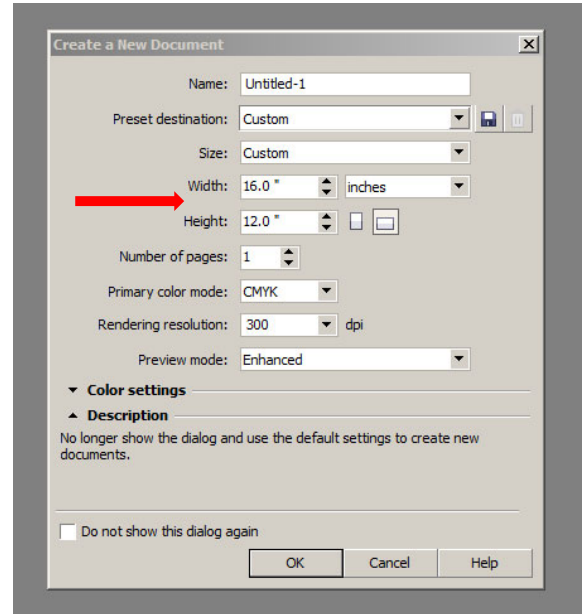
Create a New Document

Name: Untitled-1

Preset destination: Custom

Size: Custom

Width: 16.0 " inches

Height: 12.0 "

Number of pages: 1

Primary color mode: CMYK

Rendering resolution: 300 dpi

Preview mode: Enhanced

Color settings

Description

No longer show the dialog and use the default settings to create new documents.

Do not show this dialog again

OK Cancel Help